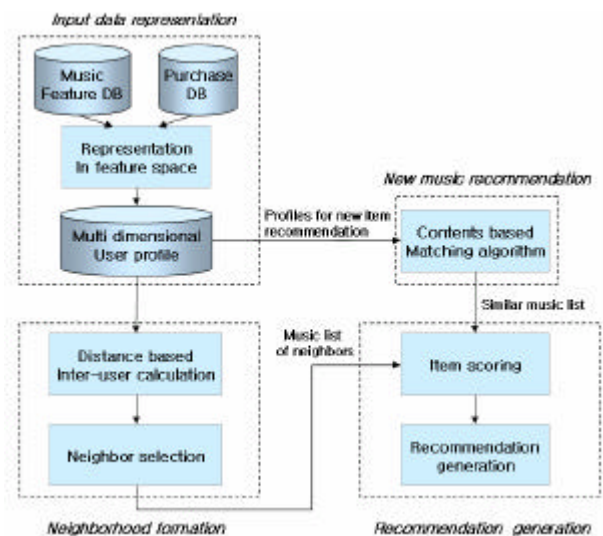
Input data representation

Music Feature DB

Purchase DB

Representation In feature space

Multi dimensional User profile

Profiles for new item recommendation

New music recommendation

Contents based Matching algorithm

Similar music list

Music list of neighbors

Distance based Inter-user calculation

Neighbor selection

Item scoring

Recommendation generation

Neighborhood formation

Recommendation generation